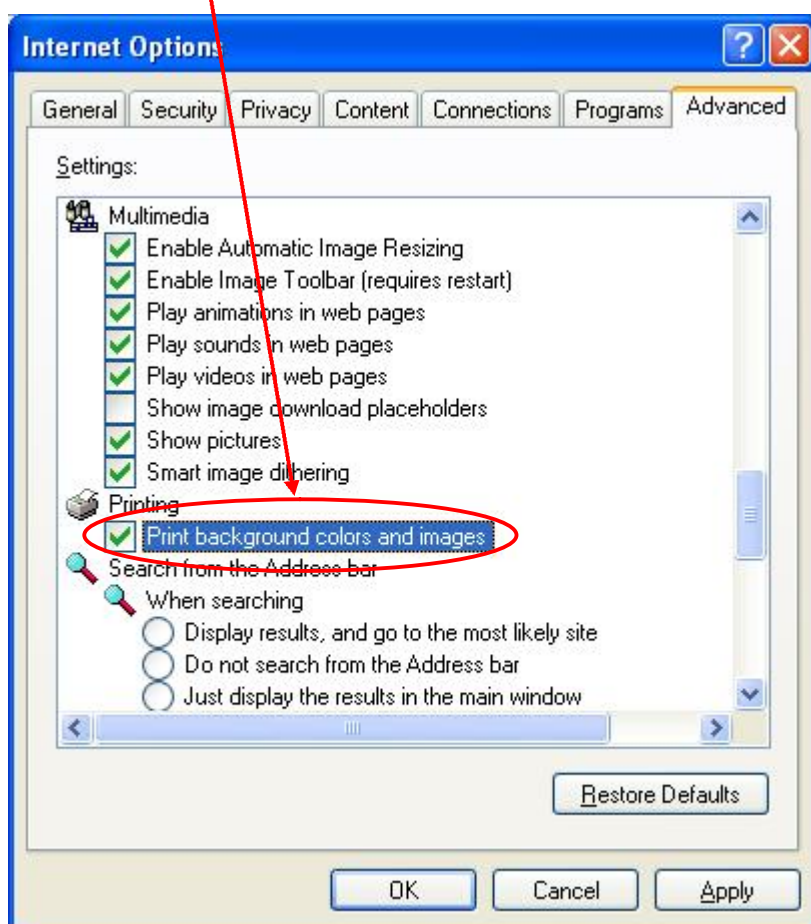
Internet Options

?

General | Security | Privacy | Content | Connections | Programs | Advanced

Settings:

Multimedia
Enable Automatic Image Resizing
Enable Image Toolbar (requires restart)
Play animations in web pages
Play sounds in web pages
Play videos in web pages
Show image download placeholders
Show pictures
Smart image dithering
Printing
Print background colors and images
Search from the Address bar
When searching
Display results, and go to the most likely site
Do not search from the Address bar
Just display the results in the main window

Restore Defaults

OK | Cancel | Apply